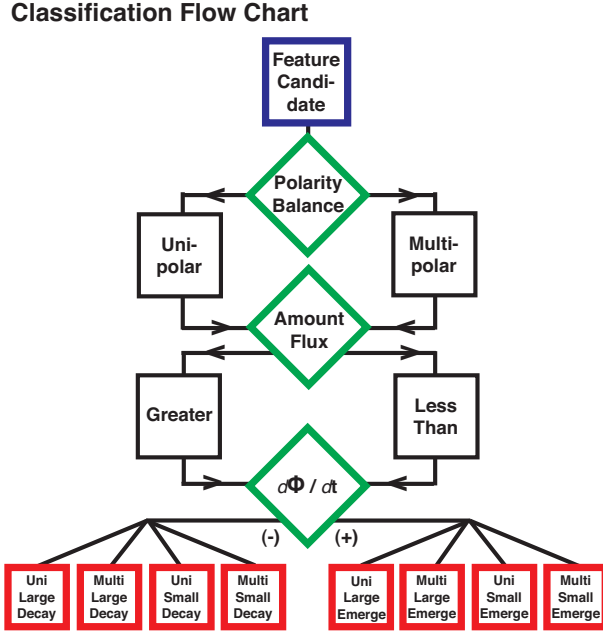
Classification Flow Chart

Feature Candidate

Polarity Balance

Unipolar

Multipolar

Amount Flux

Greater

Less Than

$d\Phi / dt$

(-)

(+)

Uni Large Decay

Multi Large Decay

Uni Small Decay

Multi Small Decay

Uni Large Emerge

Multi Large Emerge

Uni Small Emerge

Multi Small Emerge